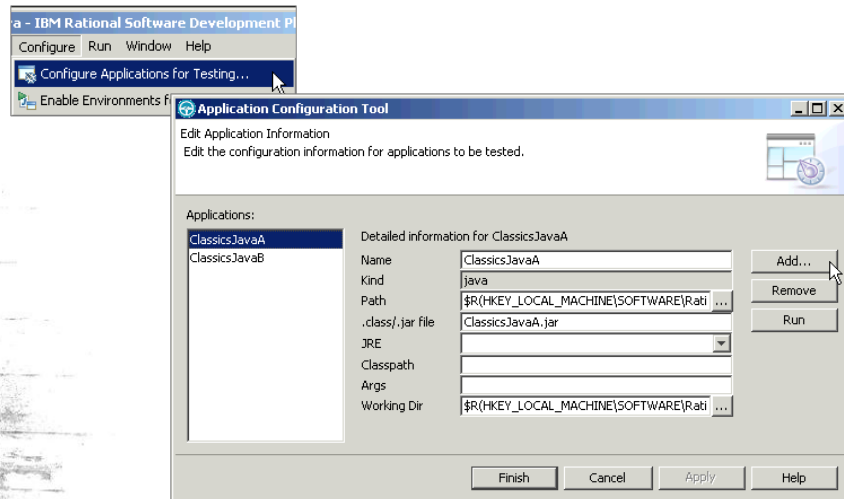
a - IBM Rational Software Development Pl

Configure Run Window Help

Configure Applications for Testing...

Enable Environments f

Application Configuration Tool

Edit Application Information

Edit the configuration information for applications to be tested.

Applications:

ClassicsJavaA
ClassicsJavaB

Detailed information for ClassicsJavaA

| | |
|---|---|
| Name | ClassicsJavaA |
| Kind | java |
| Path | $R(HKEY_LOCAL_MACHINE\SOFTWARE\Rati ... |
| .class/.jar file | ClassicsJavaA.jar |
| JRE | |
| Classpath | |
| Args | |
| Working Dir | $R(HKEY_LOCAL_MACHINE\SOFTWARE\Rati ... |

Add...

Remove

Run

Finish Cancel Apply Help